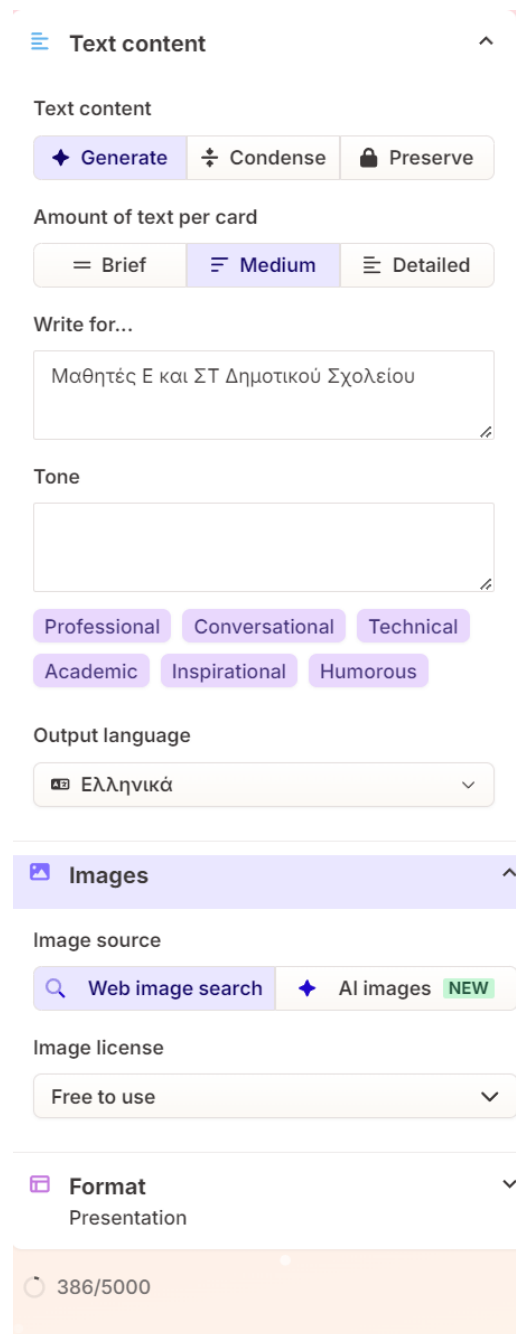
Text content

Text content

Generate | Condense | Preserve

Amount of text per card

Brief | Medium | Detailed

Write for...

Μαθητές Ε και ΣΤ Δημοτικού Σχολείου

Tone

Professional
Conversational
Technical
Academic
Inspirational
Humorous

Output language

Ελληνικά

Images

Image source

Web image search | AI images NEW

Image license

Free to use

Format

Presentation

386/5000